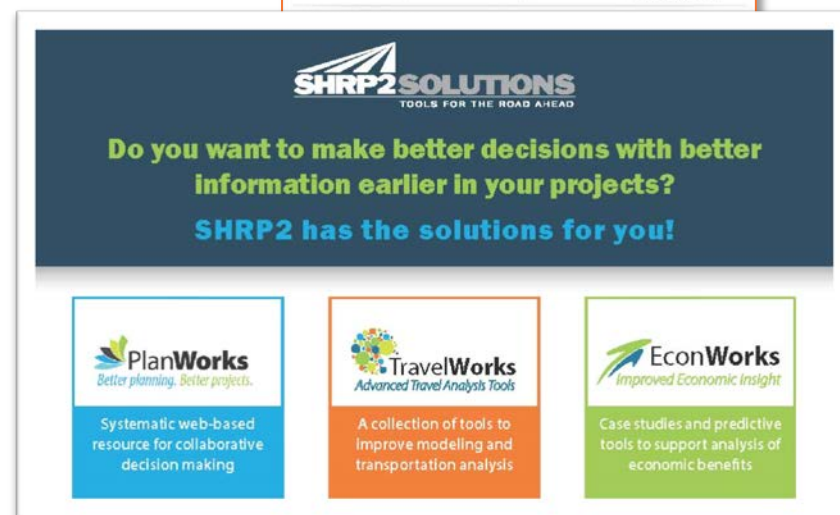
SHRP2SOLUTIONS
TOOLS FOR THE ROAD AHEAD

Do you want to make better decisions with better information earlier in your projects?

SHRP2 has the solutions for you!

PlanWorks
Better planning. Better projects.

Systematic web-based resource for collaborative decision making

TravelWorks
Advanced Travel Analysis Tools

A collection of tools to improve modeling and transportation analysis

EconWorks
Improved Economic Insight

Case studies and predictive tools to support analysis of economic benefits